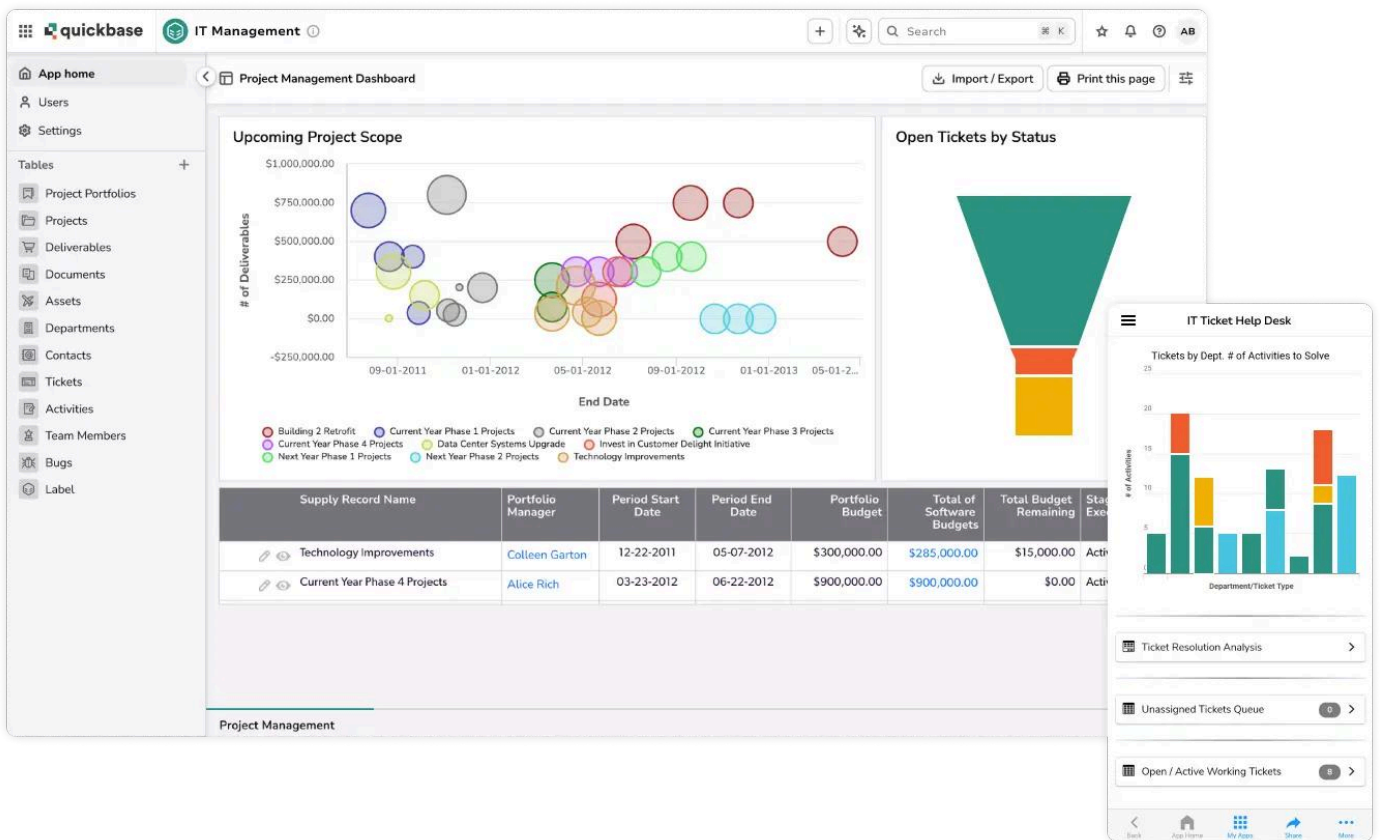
quickbase IT Management ⓘ

+ Search ⌘ K AB

App home
Users
Settings
Tables +
Project Portfolios
Projects
Deliverables
Documents
Assets
Departments
Contacts
Tickets
Activities
Team Members
Bugs
Label

Project Management Dashboard

Import / Export Print this page

Upcoming Project Scope

# of Deliverables

$1,000,000.00
$750,000.00
$500,000.00
$250,000.00
$0.00
-$250,000.00

09-01-2011 01-01-2012 05-01-2012 09-01-2012 01-01-2013 05-01-2...

End Date

Building 2 Retrofit Current Year Phase 1 Projects Current Year Phase 2 Projects Current Year Phase 3 Projects Current Year Phase 4 Projects Data Center Systems Upgrade Invest in Customer Delight Initiative Next Year Phase 1 Projects Next Year Phase 2 Projects Technology Improvements

Open Tickets by Status

| Supply Record Name | Portfolio Manager | Period Start Date | Period End Date | Portfolio Budget | Total of Software Budgets | Total Budget Remaining | Sta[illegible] Exe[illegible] |
|---|---|---|---|---|---|---|---|
| Technology Improvements | Colleen Garton | 12-22-2011 | 05-07-2012 | $300,000.00 | $285,000.00 | $15,000.00 | Acti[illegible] |
| Current Year Phase 4 Projects | Alice Rich | 03-23-2012 | 06-22-2012 | $900,000.00 | $900,000.00 | $0.00 | Acti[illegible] |

Project Management

IT Ticket Help Desk

Tickets by Dept. # of Activities to Solve

25
20
15
10
5

# of Activities

Department/Ticket Type

Ticket Resolution Analysis

Unassigned Tickets Queue 0

Open / Active Working Tickets 8

Back App Home My Apps Share More